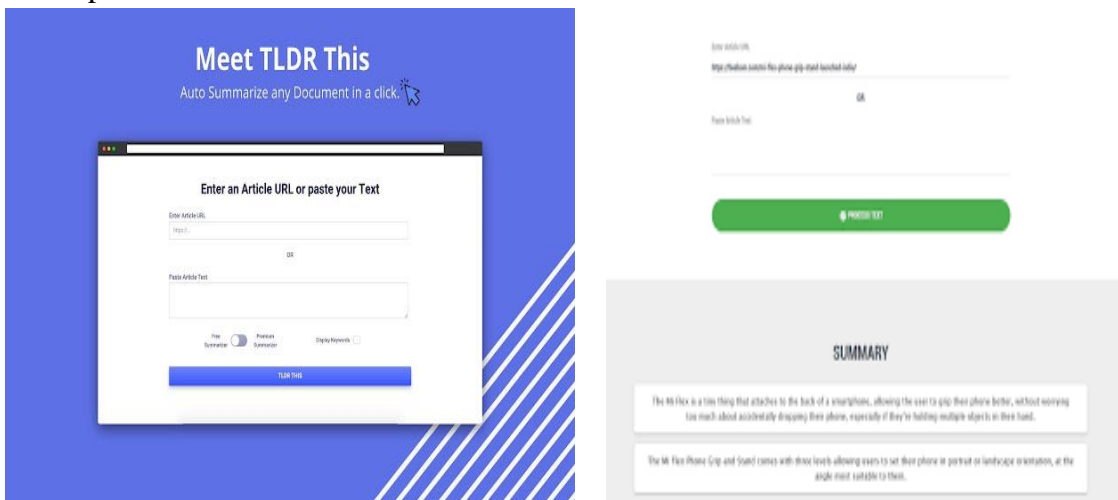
Meet TLDR This

Auto Summarize any Document in a click.

Enter an Article URL or paste your Text

Enter Article URL

https://...

OR

Paste Article Text

Free Summarizer

Premium Summarizer

Display Keywords

TLDR THIS

Enter Article URL

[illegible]

OR

Paste Article Text

PROCESS TEXT

SUMMARY

The Mi Flex is a tiny thing that attaches to the back of a smartphone, allowing the user to grip their phone better, without worrying too much about accidentally dropping their phone, especially if they're holding multiple objects in their hand.

The Mi Flex Phone Grip and Stand comes with three levels allowing users to set their phone in portrait or landscape orientation, at the angle most suitable to them.